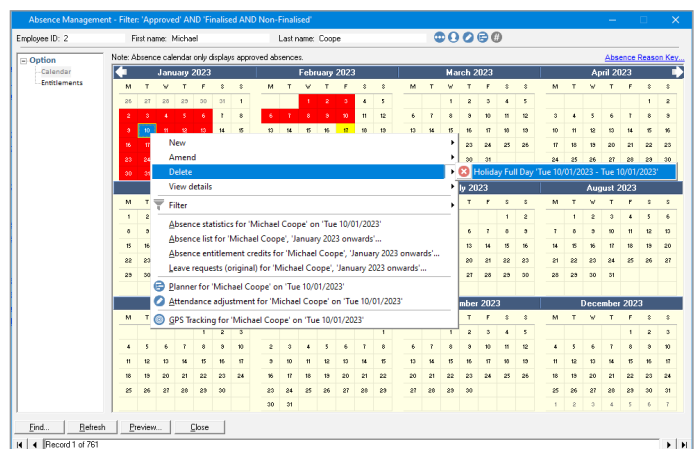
Absence Management - Filter: 'Approved' AND 'Finalised AND Non-Finalised'

Employee ID: 2 First name: Michael Last name: Coope

Option
Calendar
Entitlements

Note: Absence calendar only displays approved absences.

Absence Reason Key...

January 2023

| M | T | W | T | F | S | S |
|---|---|---|---|---|---|---|
| 26 | 27 | 28 | 29 | 30 | 31 | 1 |
| 2 | 3 | 4 | 5 | 6 | 7 | 8 |
| 9 | 10 | 11 | 12 | 13 | 14 | 15 |
| 16 | | | | | | |
| 23 | | | | | | |
| 30 | | | | | | |

February 2023

| M | T | W | T | F | S | S |
|---|---|---|---|---|---|---|
| 30 | 31 | 1 | 2 | 3 | 4 | 5 |
| 6 | 7 | 8 | 9 | 10 | 11 | 12 |
| 13 | 14 | 15 | 16 | 17 | 18 | 19 |

March 2023

| M | T | W | T | F | S | S |
|---|---|---|---|---|---|---|
| 27 | 28 | 1 | 2 | 3 | 4 | 5 |
| 6 | 7 | 8 | 9 | 10 | 11 | 12 |
| 13 | 14 | 15 | 16 | 17 | 18 | 19 |
| | | 22 | 23 | 24 | 25 | 26 |
| | | 29 | 30 | 31 | | |

April 2023

| M | T | W | T | F | S | S |
|---|---|---|---|---|---|---|
| 27 | 28 | 29 | 30 | 31 | 1 | 2 |
| 3 | 4 | 5 | 6 | 7 | 8 | 9 |
| 10 | 11 | 12 | 13 | 14 | 15 | 16 |
| 17 | 18 | 19 | 20 | 21 | 22 | 23 |
| 24 | 25 | 26 | 27 | 28 | 29 | 30 |

New
Amend
Delete
View details
Filter
Absence statistics for 'Michael Coope' on 'Tue 10/01/2023'
Absence list for 'Michael Coope', 'January 2023 onwards'...
Absence entitlement credits for 'Michael Coope', 'January 2023 onwards'...
Leave requests (original) for 'Michael Coope', 'January 2023 onwards'...
Planner for 'Michael Coope' on 'Tue 10/01/2023'
Attendance adjustment for 'Michael Coope' on 'Tue 10/01/2023'
GPS Tracking for 'Michael Coope' on 'Tue 10/01/2023'

Holiday Full Day 'Tue 10/01/2023 - Tue 10/01/2023'

July 2023

| M | T | W | T | F | S | S |
|---|---|---|---|---|---|---|
| | | | | | 1 | 2 |
| | | 5 | 6 | 7 | 8 | 9 |
| | | 12 | 13 | 14 | 15 | 16 |
| | | 19 | 20 | 21 | 22 | 23 |
| | | 26 | 27 | 28 | 29 | 30 |

August 2023

| M | T | W | T | F | S | S |
|---|---|---|---|---|---|---|
| 31 | 1 | 2 | 3 | 4 | 5 | 6 |
| 7 | 8 | 9 | 10 | 11 | 12 | 13 |
| 14 | 15 | 16 | 17 | 18 | 19 | 20 |
| 21 | 22 | 23 | 24 | 25 | 26 | 27 |
| 28 | 29 | 30 | 31 | 1 | 2 | 3 |

November 2023

| M | T | W | T | F | S | S |
|---|---|---|---|---|---|---|
| | | 1 | 2 | 3 | 4 | 5 |
| 6 | 7 | 8 | 9 | 10 | 11 | 12 |
| 13 | 14 | 15 | 16 | 17 | 18 | 19 |
| 20 | 21 | 22 | 23 | 24 | 25 | 26 |
| 27 | 28 | 29 | 30 | 1 | 2 | 3 |

December 2023

| M | T | W | T | F | S | S |
|---|---|---|---|---|---|---|
| 27 | 28 | 29 | 30 | 1 | 2 | 3 |
| 4 | 5 | 6 | 7 | 8 | 9 | 10 |
| 11 | 12 | 13 | 14 | 15 | 16 | 17 |
| 18 | 19 | 20 | 21 | 22 | 23 | 24 |
| 25 | 26 | 27 | 28 | 29 | 30 | 31 |
| 1 | 2 | 3 | 4 | 5 | 6 | 7 |

Find... Refresh Preview... Close

Record 1 of 761